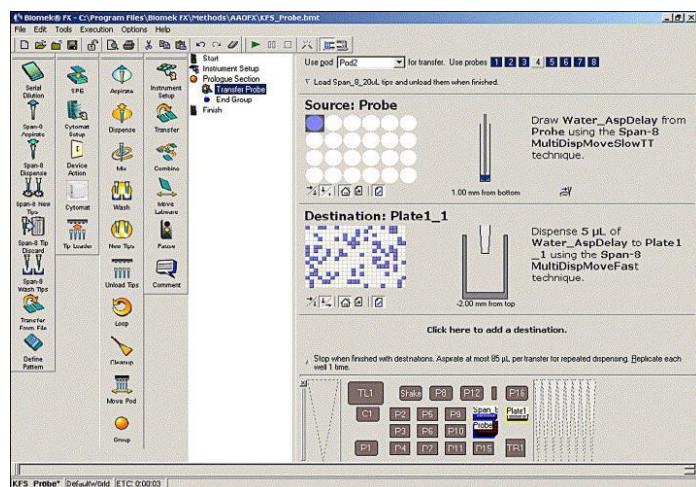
Biomek® FX - C:\Program Files\Biomek FX\Methods\AAOFX\KFS_Probe.bmt

File Edit Tools Execution Options Help

Serial Dilution
Span-8 Aspirate
Span-8 Dispense
Span-8 New Tips
Span-8 Tip Discard
Span-8 Wash Tips
Transfer From File
Define Pattern

SPE
Cytomat Setup
Device Action
Cytomat
Tip Loader

Aspirate
Dispense
Mix
Wash
New Tips
Unload Tips
Loop
Cleanup
Move Pod
Group

Instrument Setup
Transfer
Combine
Move Labware
Pause
Comment

Start
Instrument Setup
Prologue Section
Transfer Probe
End Group
Finish

Use pod Pod2 for transfer. Use probes 1 2 3 4 5 6 7 8

Load Span_8_20uL tips and unload them when finished.

Source: Probe

Draw Water_AspDelay from Probe using the Span-8 MultiDispMoveSlowTT technique.

1.00 mm from bottom

Destination: Plate1_1

Dispense 5 µL of Water_AspDelay to Plate1_1 using the Span-8 MultiDispMoveFast technique.

-2.00 mm from top

Click here to add a destination.

Stop when finished with destinations. Aspirate at most 85 µL per transfer for repeated dispensing. Replicate each well 1 time.

TL1
Shake
P8
P12
P16
C1
P2
P5
P9
Span_8
Plate1
P3
P6
P10
Probe
P1
P4
P7
P11
P15
TR1

KFS_Probe* DefaultWorld ETC: 0:00:03